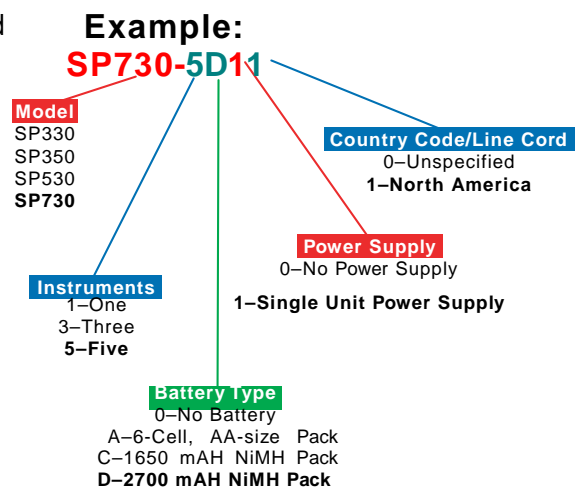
d

Example:
SP730-5D11

Model
SP330
SP350
SP530
SP730

Country Code/Line Cord
0–Unspecified
1–North America

Power Supply
0–No Power Supply
1–Single Unit Power Supply

Instruments
1–One
3–Three
5–Five

Battery Type
0–No Battery
A–6-Cell, AA-size Pack
C–1650 mAH NiMH Pack
D–2700 mAH NiMH Pack